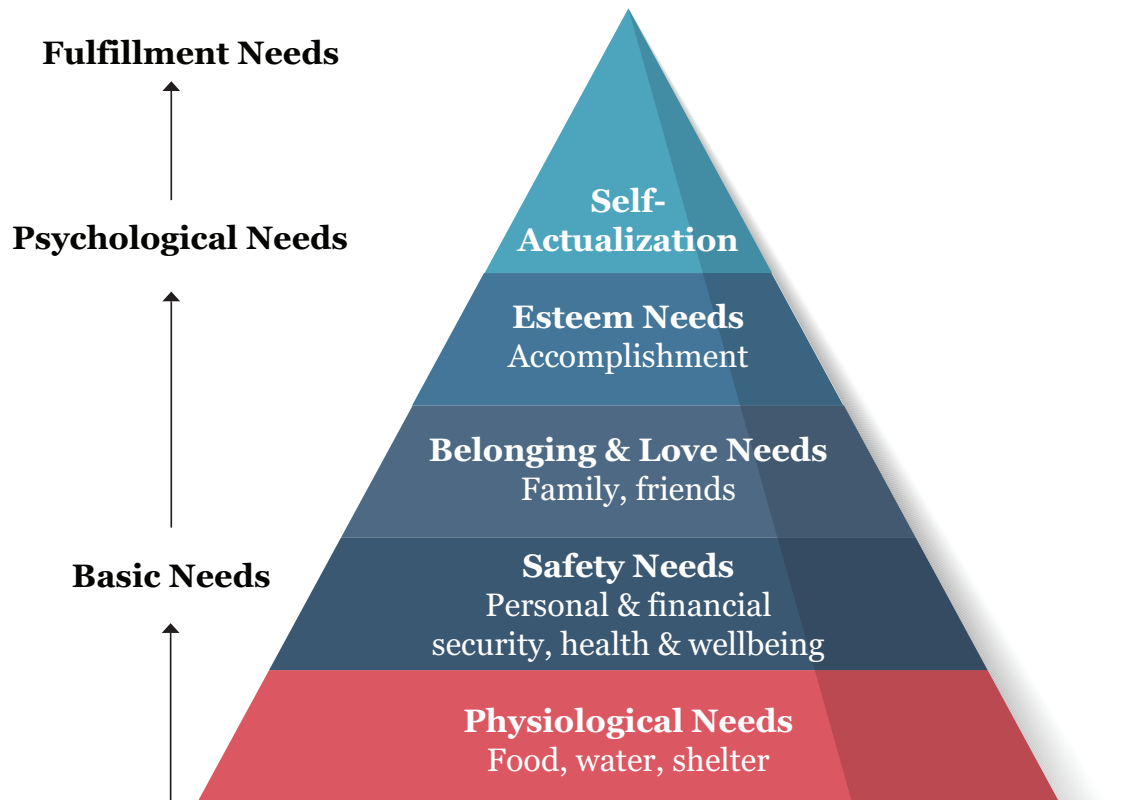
Fulfillment Needs

Psychological Needs

Basic Needs

Self-Actualization

Esteem Needs
Accomplishment

Belonging & Love Needs
Family, friends

Safety Needs
Personal & financial security, health & wellbeing

Physiological Needs
Food, water, shelter